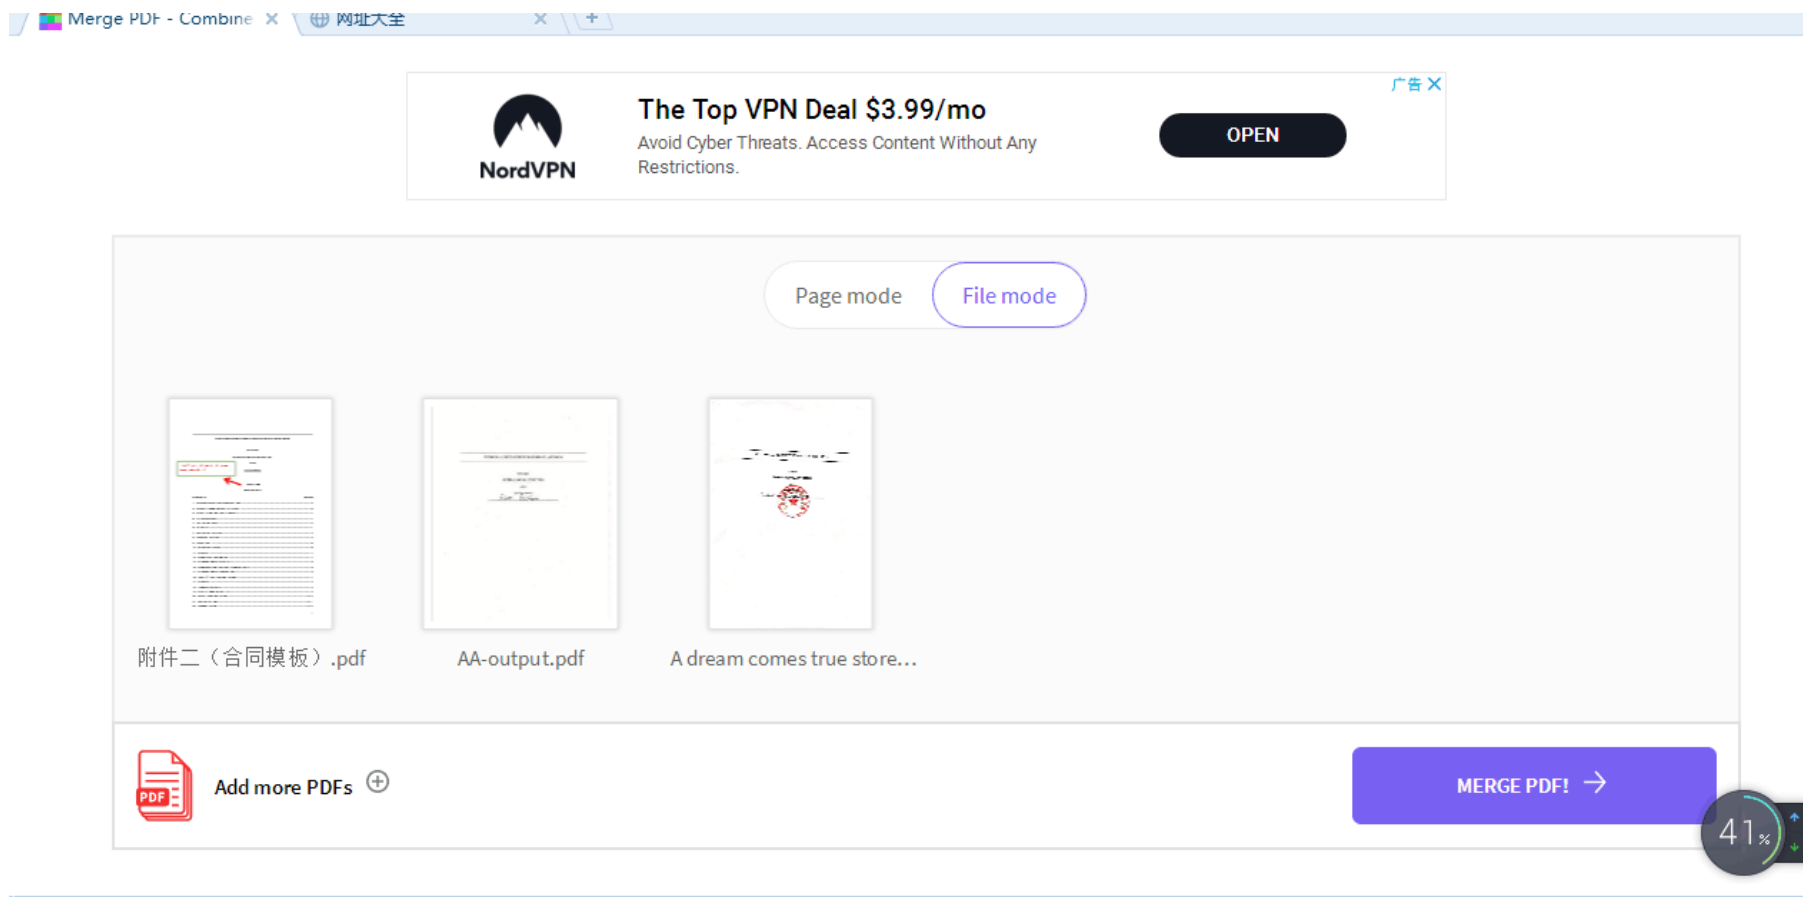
Merge PDF - Combine × 网址大全 × +

NordVPN
The Top VPN Deal $3.99/mo
Avoid Cyber Threats. Access Content Without Any Restrictions.
OPEN
广告 ×

Page mode
File mode

附件二（合同模板）.pdf
AA-output.pdf
A dream comes true store...

PDF
Add more PDFs ⊕
MERGE PDF! →
41%